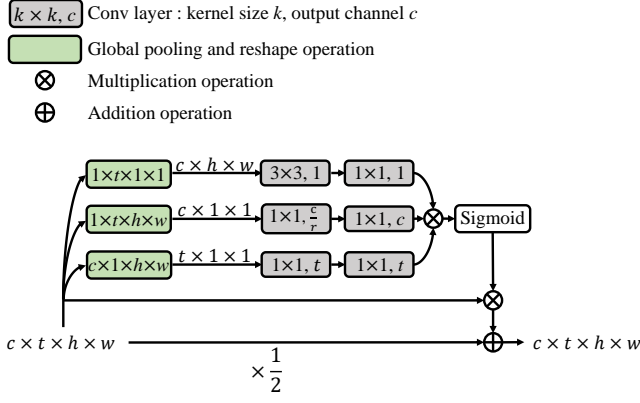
$k \times k, c$ Conv layer : kernel size $k$, output channel $c$

Global pooling and reshape operation

$\otimes$ Multiplication operation

$\oplus$ Addition operation

$1 \times t \times 1 \times 1$

$c \times h \times w$

$3 \times 3, 1$

$1 \times 1, 1$

$1 \times t \times h \times w$

$c \times 1 \times 1$

$1 \times 1, \frac{c}{r}$

$1 \times 1, c$

Sigmoid

$c \times 1 \times h \times w$

$t \times 1 \times 1$

$1 \times 1, t$

$1 \times 1, t$

$c \times t \times h \times w$

$\times \frac{1}{2}$

$c \times t \times h \times w$